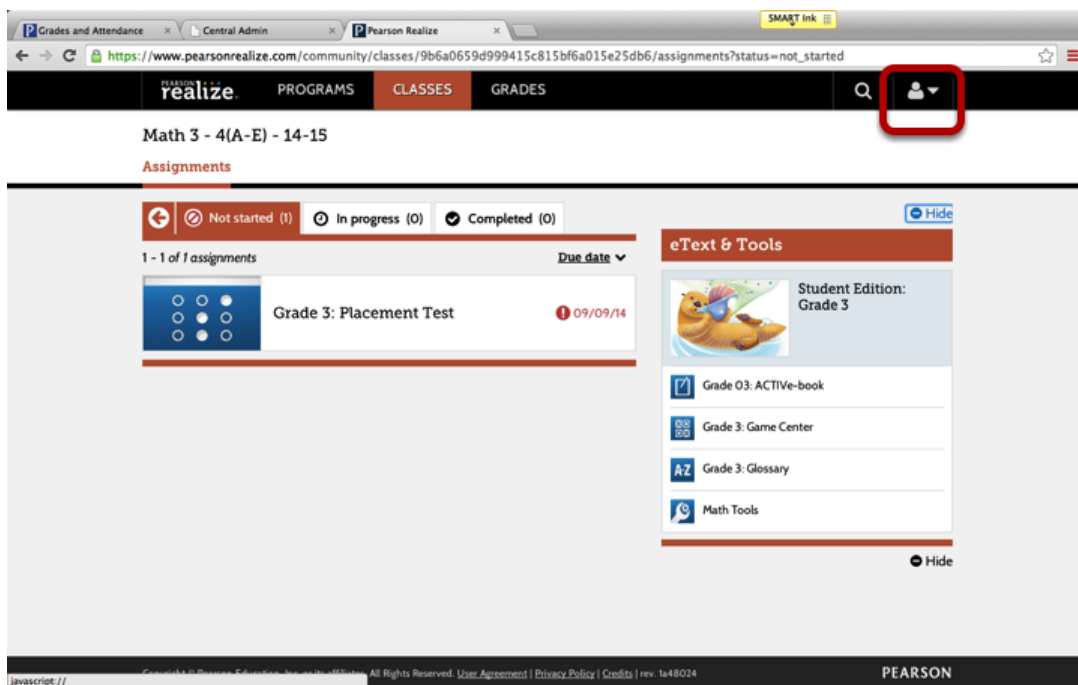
Grades and Attendance ×
Central Admin ×
Pearson Realize ×
SMART Ink
https://www.pearsonrealize.com/community/classes/9b6a0659d999415c815bf6a015e25db6/assignments?status=not_started

PEARSON realize. PROGRAMS CLASSES GRADES

Math 3 - 4(A-E) - 14-15

Assignments

Not started (1) In progress (0) Completed (0)

Hide

1 - 1 of 1 assignments

Due date

Grade 3: Placement Test 09/09/14

eText & Tools

Student Edition: Grade 3

Grade 03: ACTIVe-book

Grade 3: Game Center

A-Z Grade 3: Glossary

Math Tools

Hide

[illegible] All Rights Reserved. User Agreement | Privacy Policy | Credits | rev. 1a48024

PEARSON

javascript://